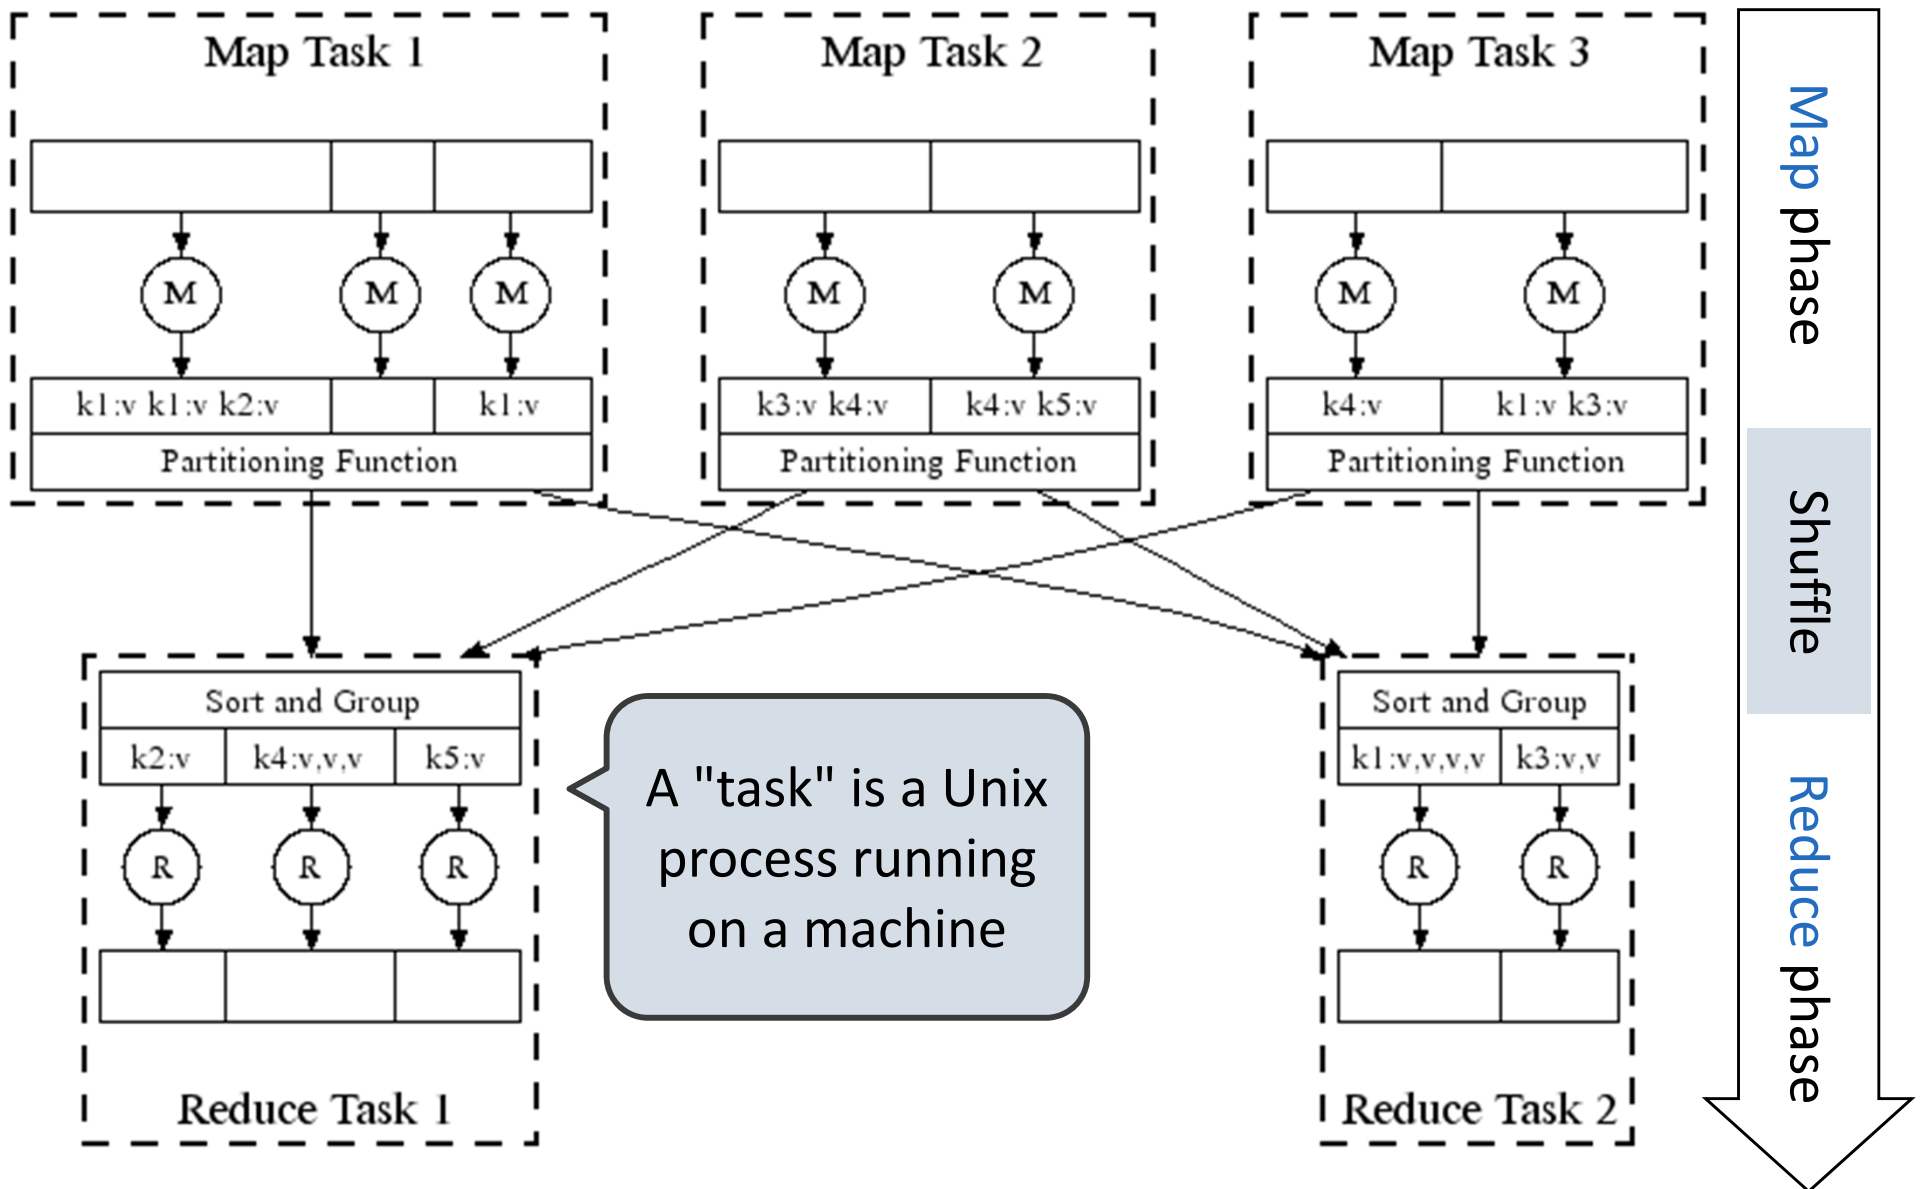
Map Task 1

M M M

k1:v k1:v k2:v | | k1:v

Partitioning Function

Map Task 2

M M

k3:v k4:v | k4:v k5:v

Partitioning Function

Map Task 3

M M

k4:v | k1:v k3:v

Partitioning Function

Map phase

Shuffle

Reduce phase

Sort and Group

k2:v | k4:v,v,v | k5:v

R R R

Reduce Task 1

A "task" is a Unix process running on a machine

Sort and Group

k1:v,v,v,v | k3:v,v

R R

Reduce Task 2